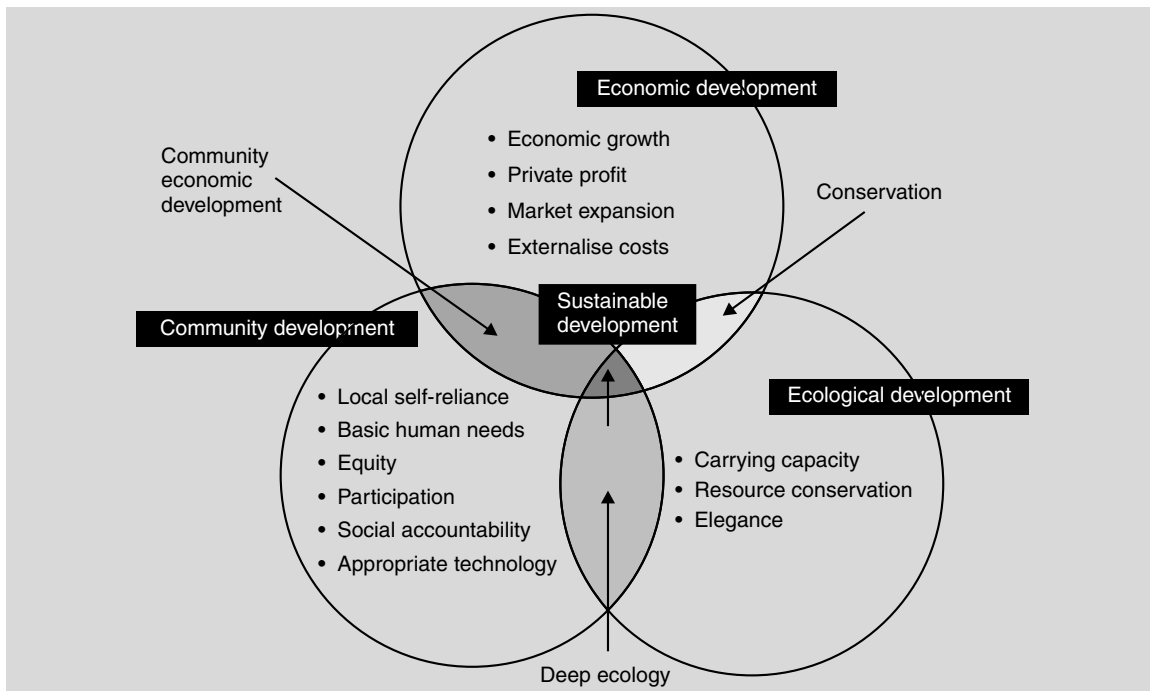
Economic development

• Economic growth
• Private profit
• Market expansion
• Externalise costs

Community economic development

Conservation

Sustainable development

Community development

• Local self-reliance
• Basic human needs
• Equity
• Participation
• Social accountability
• Appropriate technology

Ecological development

• Carrying capacity
• Resource conservation
• Elegance

Deep ecology